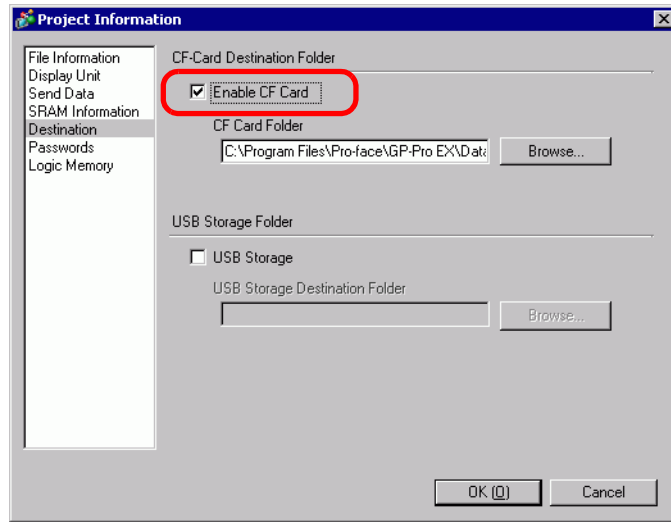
Project Information

File Information
Display Unit
Send Data
SRAM Information
Destination
Passwords
Logic Memory

CF-Card Destination Folder

Enable CF Card

CF Card Folder

C:\Program Files\Pro-face\GP-Pro EX\Data

Browse...

USB Storage Folder

USB Storage

USB Storage Destination Folder

Browse...

OK (O)

Cancel